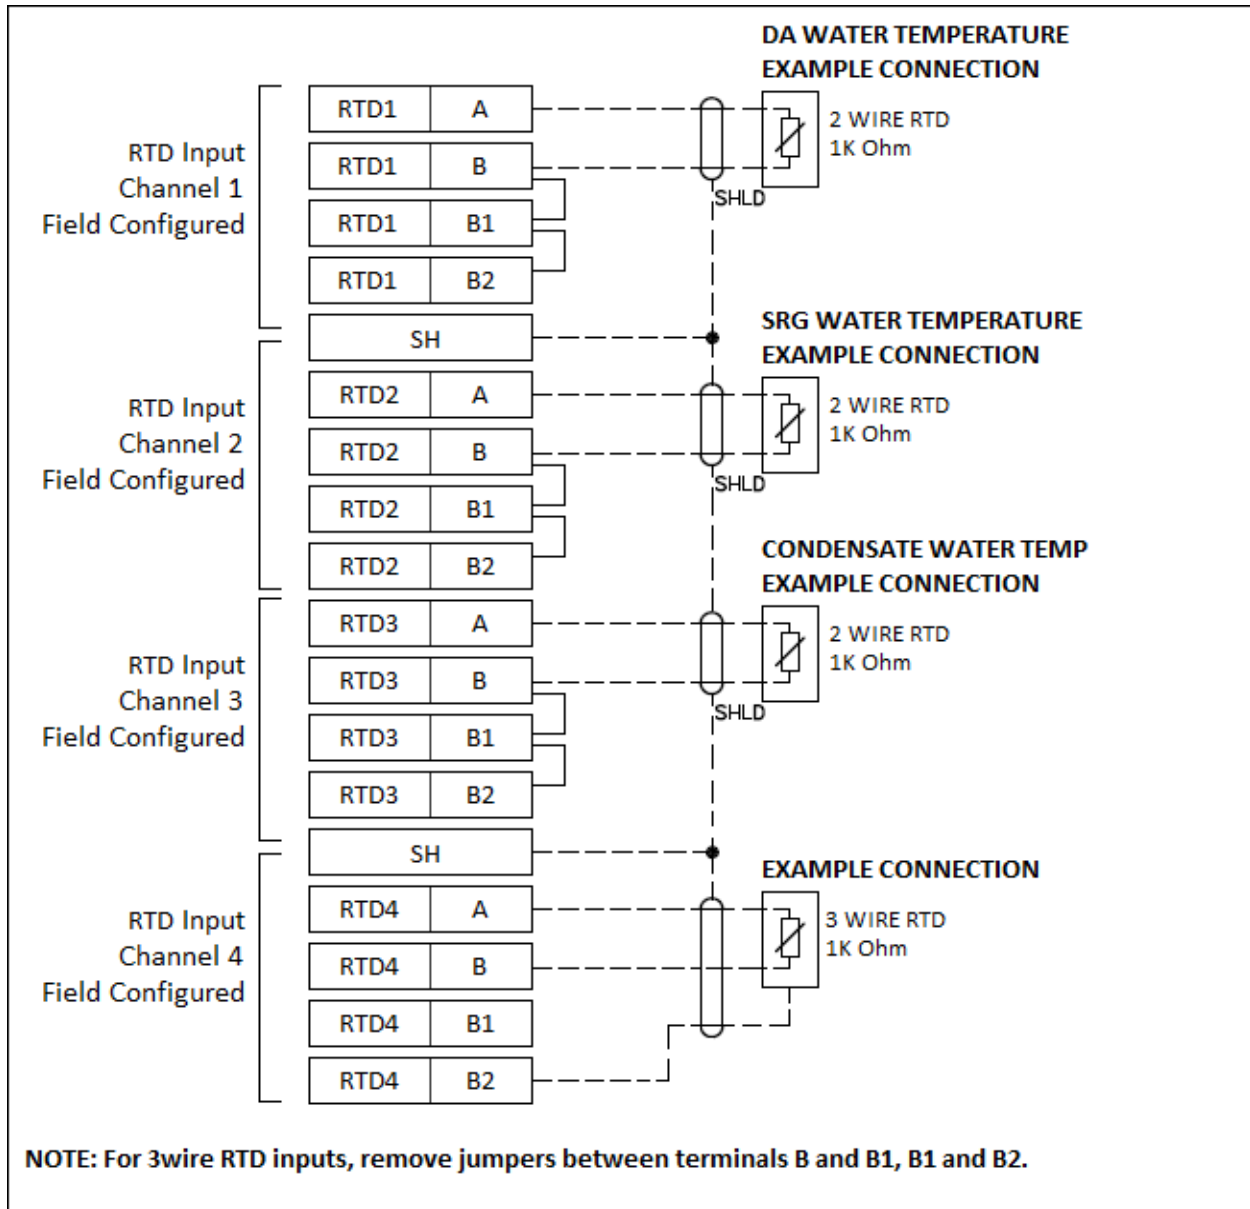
RTD Input Channel 1 Field Configured

| RTD1 | A |
|---|---|
| RTD1 | B |
| RTD1 | B1 |
| RTD1 | B2 |

DA WATER TEMPERATURE EXAMPLE CONNECTION

2 WIRE RTD
1K Ohm

SHLD

SH

SRG WATER TEMPERATURE EXAMPLE CONNECTION

RTD Input Channel 2 Field Configured

| RTD2 | A |
|---|---|
| RTD2 | B |
| RTD2 | B1 |
| RTD2 | B2 |

2 WIRE RTD
1K Ohm

SHLD

CONDENSATE WATER TEMP EXAMPLE CONNECTION

RTD Input Channel 3 Field Configured

| RTD3 | A |
|---|---|
| RTD3 | B |
| RTD3 | B1 |
| RTD3 | B2 |

2 WIRE RTD
1K Ohm

SHLD

SH

EXAMPLE CONNECTION

RTD Input Channel 4 Field Configured

| RTD4 | A |
|---|---|
| RTD4 | B |
| RTD4 | B1 |
| RTD4 | B2 |

3 WIRE RTD
1K Ohm

NOTE: For 3wire RTD inputs, remove jumpers between terminals B and B1, B1 and B2.